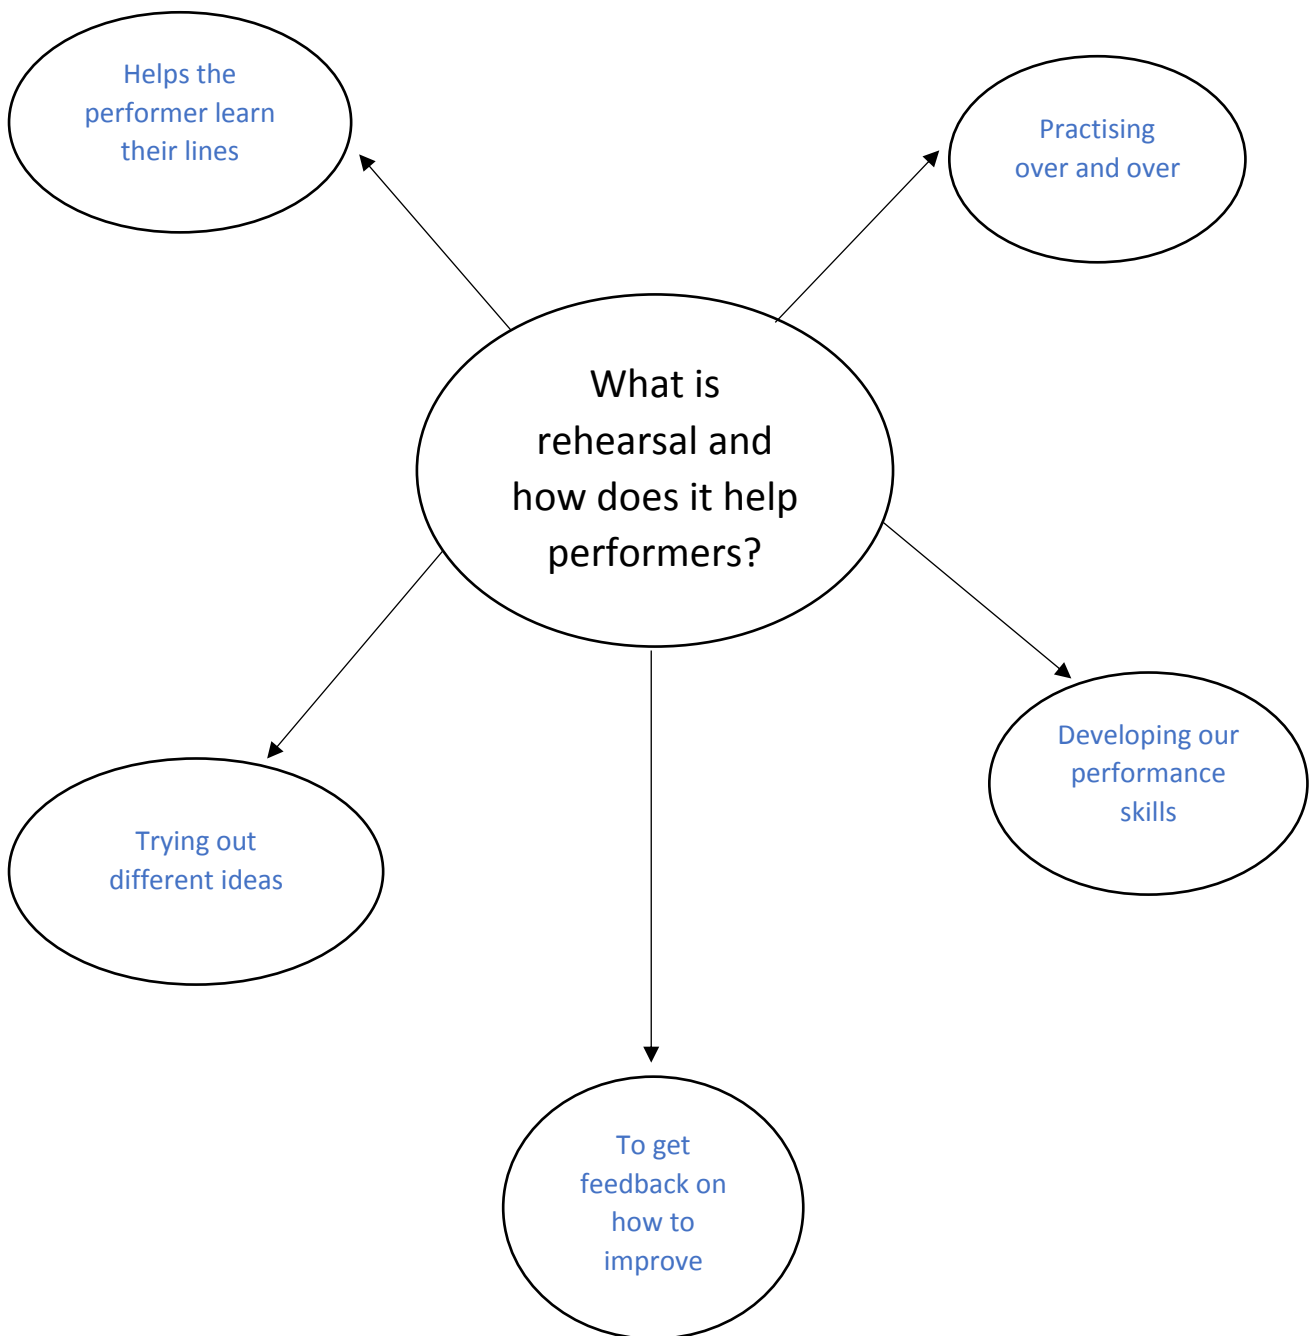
What is rehearsal and how does it help performers?

Helps the performer learn their lines

Practising over and over

Developing our performance skills

To get feedback on how to improve

Trying out different ideas